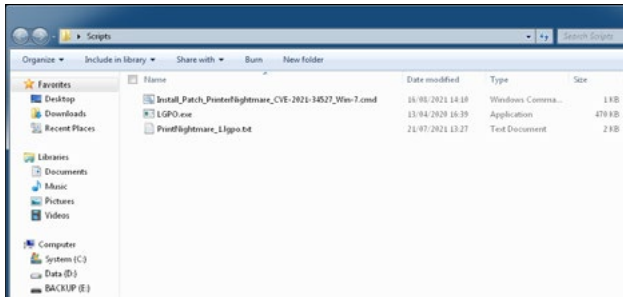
Scripts

Search Scripts

Organize ▾ Include in library ▾ Share with ▾ Burn New folder

Favorites
Desktop
Downloads
Recent Places

Libraries
Documents
Music
Pictures
Videos

Computer
System (C:)
Data (D:)
BACKUP (E:)

| Name | Date modified | Type | Size |
|---|---|---|---|
| Install_Patch_PrinterNightmare_CVE-2021-34527_Win-7.cmd | 16/08/2021 14:10 | Windows Comma... | 1 KB |
| LGPO.exe | 13/04/2020 16:39 | Application | 470 KB |
| PrintNightmare_LIgpo.txt | 21/07/2021 13:27 | Text Document | 2 KB |